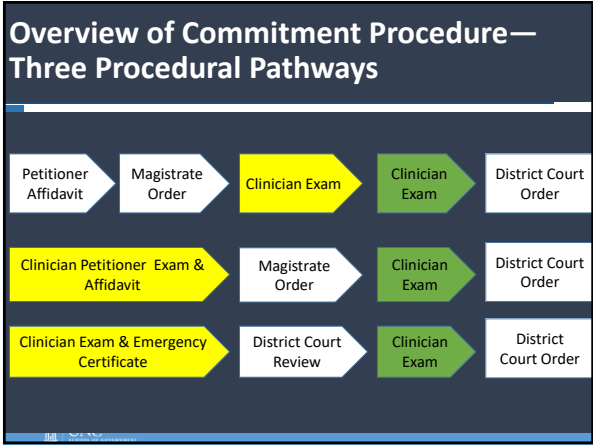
Overview of Commitment Procedure—Three Procedural Pathways

Petitioner Affidavit
Magistrate Order
Clinician Exam
Clinician Exam
District Court Order

Clinician Petitioner Exam & Affidavit
Magistrate Order
Clinician Exam
District Court Order

Clinician Exam & Emergency Certificate
District Court Review
Clinician Exam
District Court Order